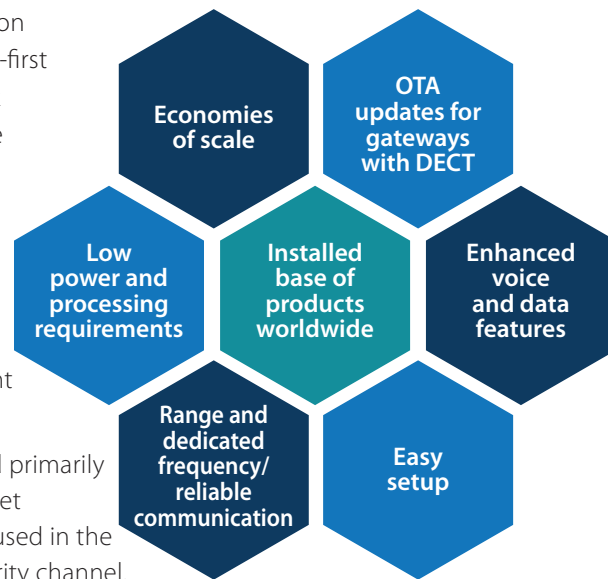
on
-first

e

nt

l primarily
et
used in the
rity channel

Economies of scale

OTA updates for gateways with DECT

Low power and processing requirements

Installed base of products worldwide

Enhanced voice and data features

Range and dedicated frequency/ reliable communication

Easy setup